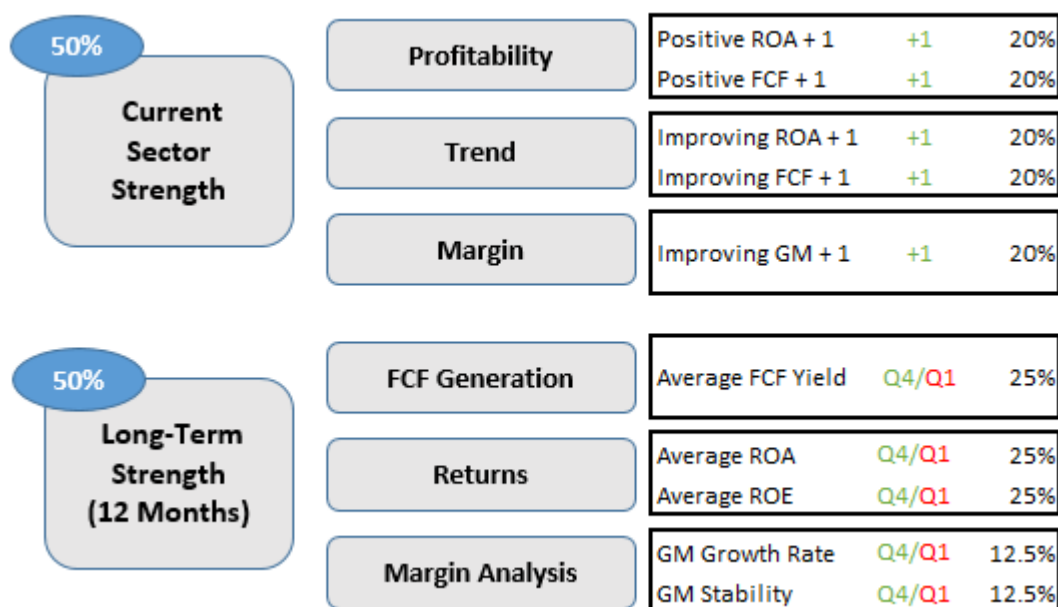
50%

Current Sector Strength

Profitability

Positive ROA + 1 +1 20%
Positive FCF + 1 +1 20%

Trend

Improving ROA + 1 +1 20%
Improving FCF + 1 +1 20%

Margin

Improving GM + 1 +1 20%

50%

Long-Term Strength (12 Months)

FCF Generation

Average FCF Yield Q4/Q1 25%

Returns

Average ROA Q4/Q1 25%
Average ROE Q4/Q1 25%

Margin Analysis

GM Growth Rate Q4/Q1 12.5%
GM Stability Q4/Q1 12.5%